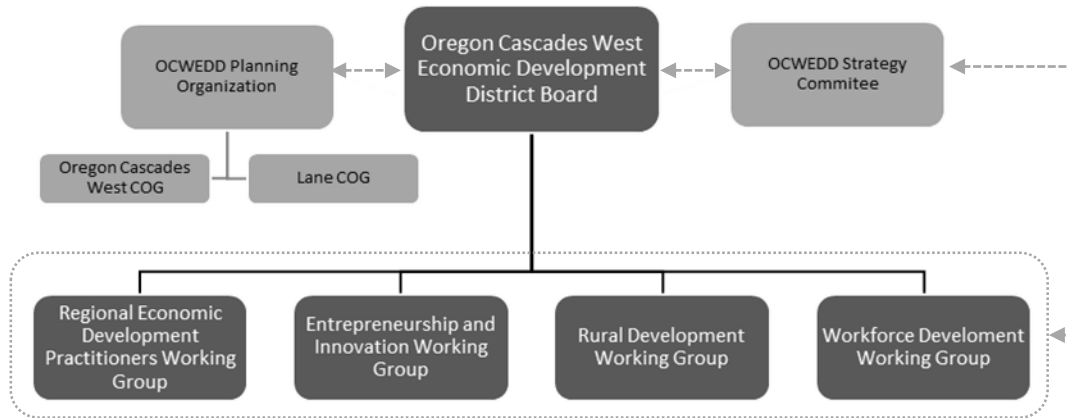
OCWEDD Planning Organization

Oregon Cascades West Economic Development District Board

OCWEDD Strategy Commitee

Oregon Cascades West COG

Lane COG

Regional Economic Development Practitioners Working Group

Entrepreneurship and Innovation Working Group

Rural Development Working Group

Workforce Develoment Working Group